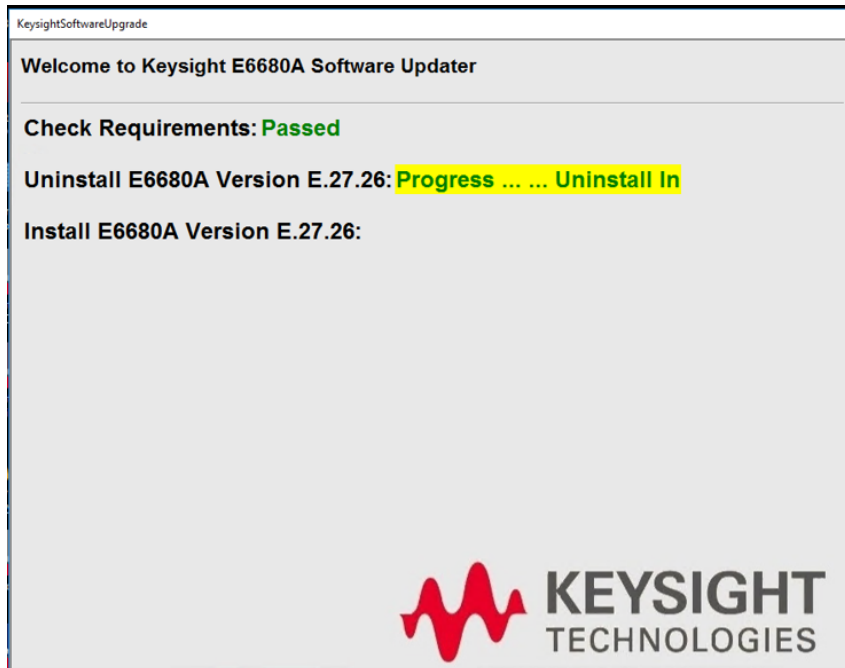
KeysightSoftwareUpgrade

Welcome to Keysight E6680A Software Updater

Check Requirements: Passed

Uninstall E6680A Version E.27.26: Progress ... ... Uninstall In

Install E6680A Version E.27.26:

KEYSIGHT
TECHNOLOGIES